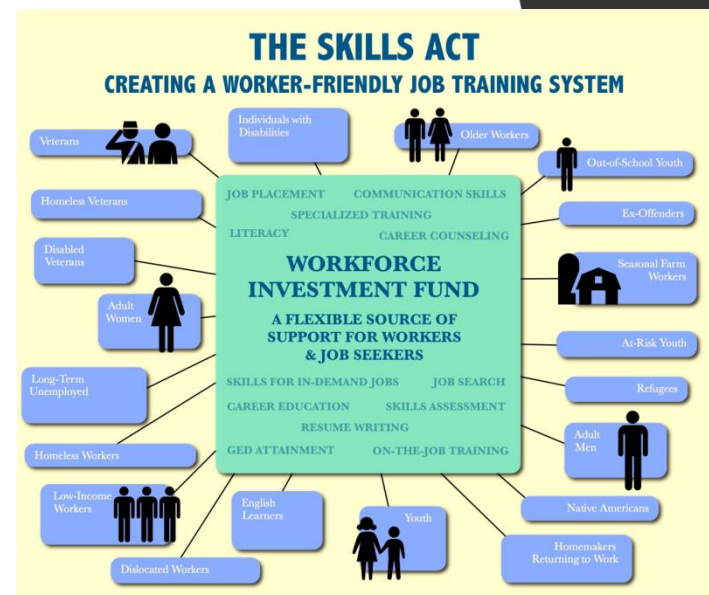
THE SKILLS ACT
CREATING A WORKER-FRIENDLY JOB TRAINING SYSTEM

Veterans

Individuals with Disabilities

Older Workers

Out-of-School Youth

Homeless Veterans

Ex-Offenders

Disabled Veterans

Seasonal Farm Workers

Adult Women

JOB PLACEMENT
COMMUNICATION SKILLS
SPECIALIZED TRAINING
LITERACY
CAREER COUNSELING

WORKFORCE INVESTMENT FUND

A FLEXIBLE SOURCE OF SUPPORT FOR WORKERS & JOB SEEKERS

SKILLS FOR IN-DEMAND JOBS
JOB SEARCH
CAREER EDUCATION
SKILLS ASSESSMENT
RESUME WRITING
GED ATTAINMENT
ON-THE-JOB TRAINING

At-Risk Youth

Long-Term Unemployed

Refugees

Adult Men

Homeless Workers

Low-Income Workers

English Learners

Youth

Native Americans

Homemakers Returning to Work

Dislocated Workers